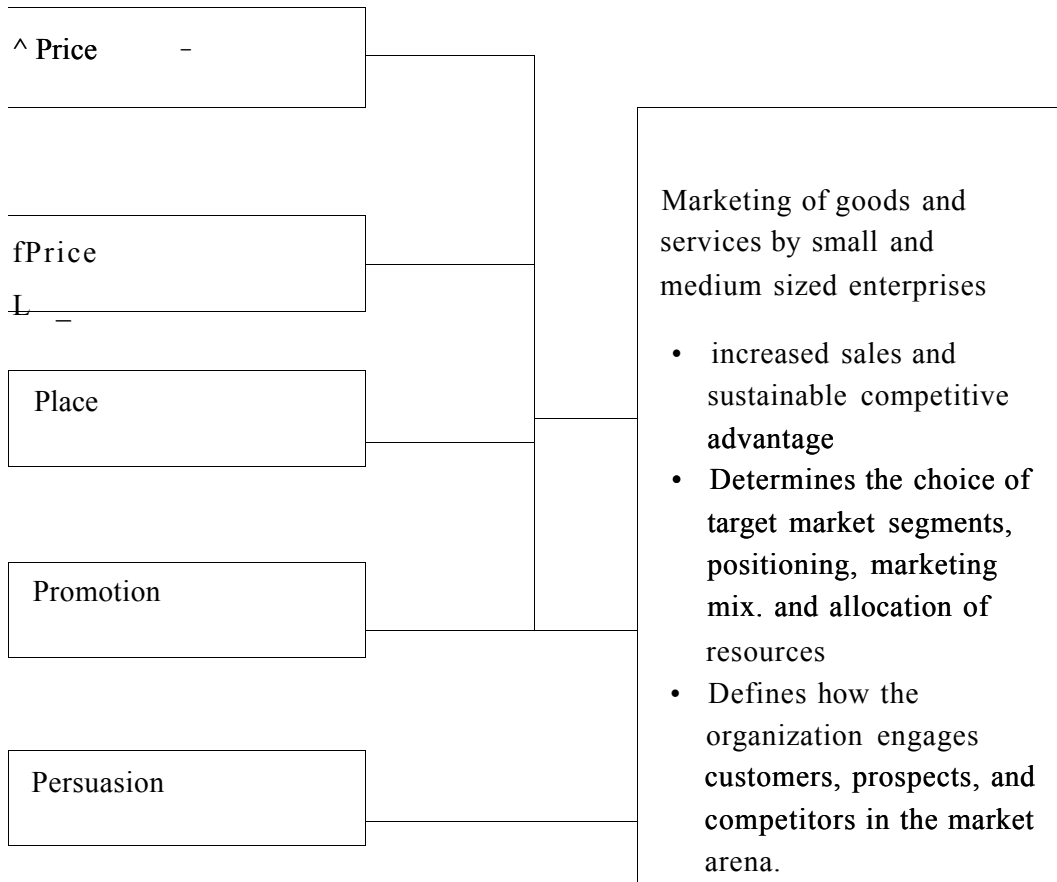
^ Price -

fPrice
L _

Place

Promotion

Persuasion

Marketing of goods and services by small and medium sized enterprises

- increased sales and sustainable competitive advantage
- Determines the choice of target market segments, positioning, marketing mix. and allocation of resources
- Defines how the organization engages customers, prospects, and competitors in the market arena.